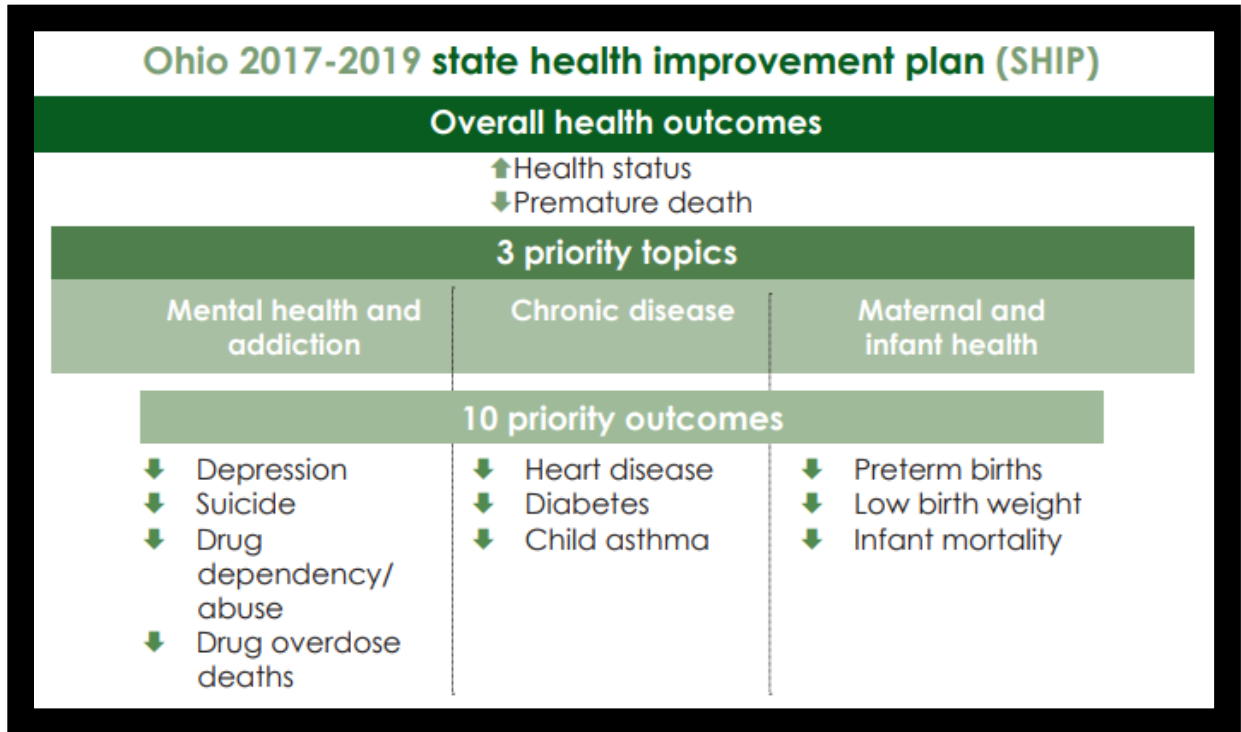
Ohio 2017-2019 state health improvement plan (SHIP)

Overall health outcomes

⬆Health status
⬇Premature death

3 priority topics

Mental health and addiction

Chronic disease

Maternal and infant health

10 priority outcomes

⬇ Depression
⬇ Suicide
⬇ Drug dependency/ abuse
⬇ Drug overdose deaths

⬇ Heart disease
⬇ Diabetes
⬇ Child asthma

⬇ Preterm births
⬇ Low birth weight
⬇ Infant mortality